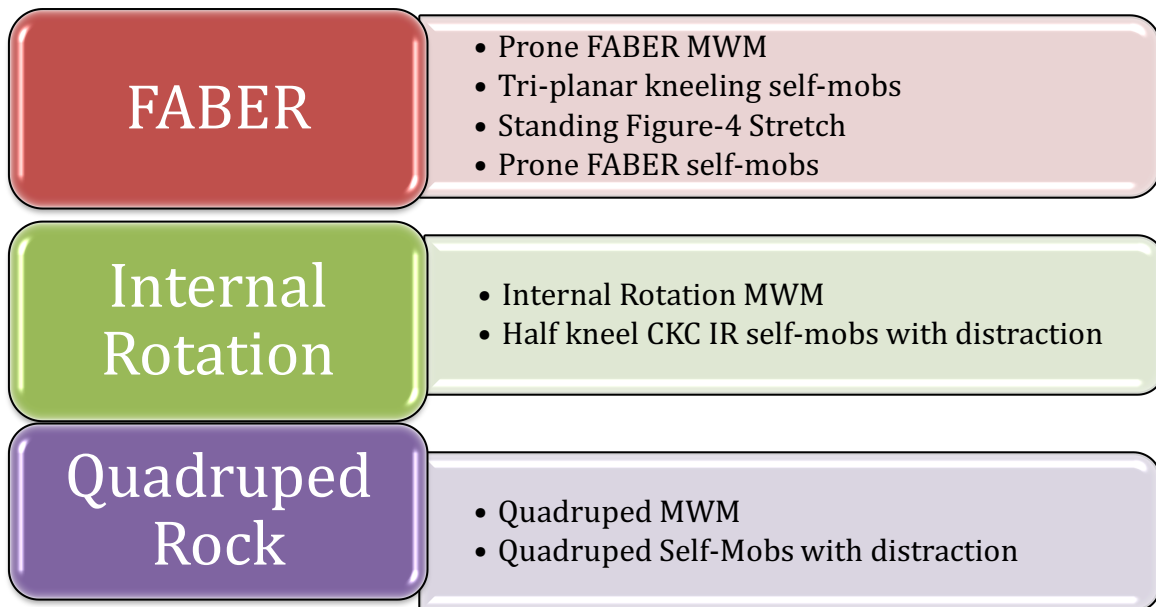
FABER

- Prone FABER MWM
- Tri-planar kneeling self-mobs
- Standing Figure-4 Stretch
- Prone FABER self-mobs

Internal Rotation

- Internal Rotation MWM
- Half kneel CKC IR self-mobs with distraction

Quadruped Rock

- Quadruped MWM
- Quadruped Self-Mobs with distraction